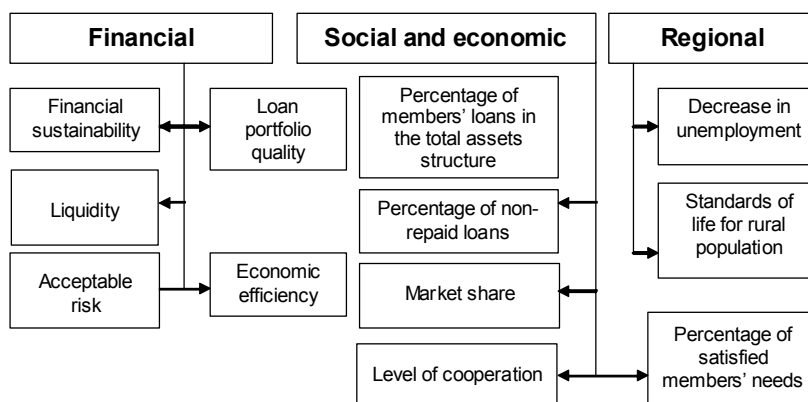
Financial

Financial sustainability

Loan portfolio quality

Liquidity

Acceptable risk

Economic efficiency

Social and economic

Percentage of members' loans in the total assets structure

Percentage of non-repaid loans

Market share

Level of cooperation

Regional

Decrease in unemployment

Standards of life for rural population

Percentage of satisfied members' needs